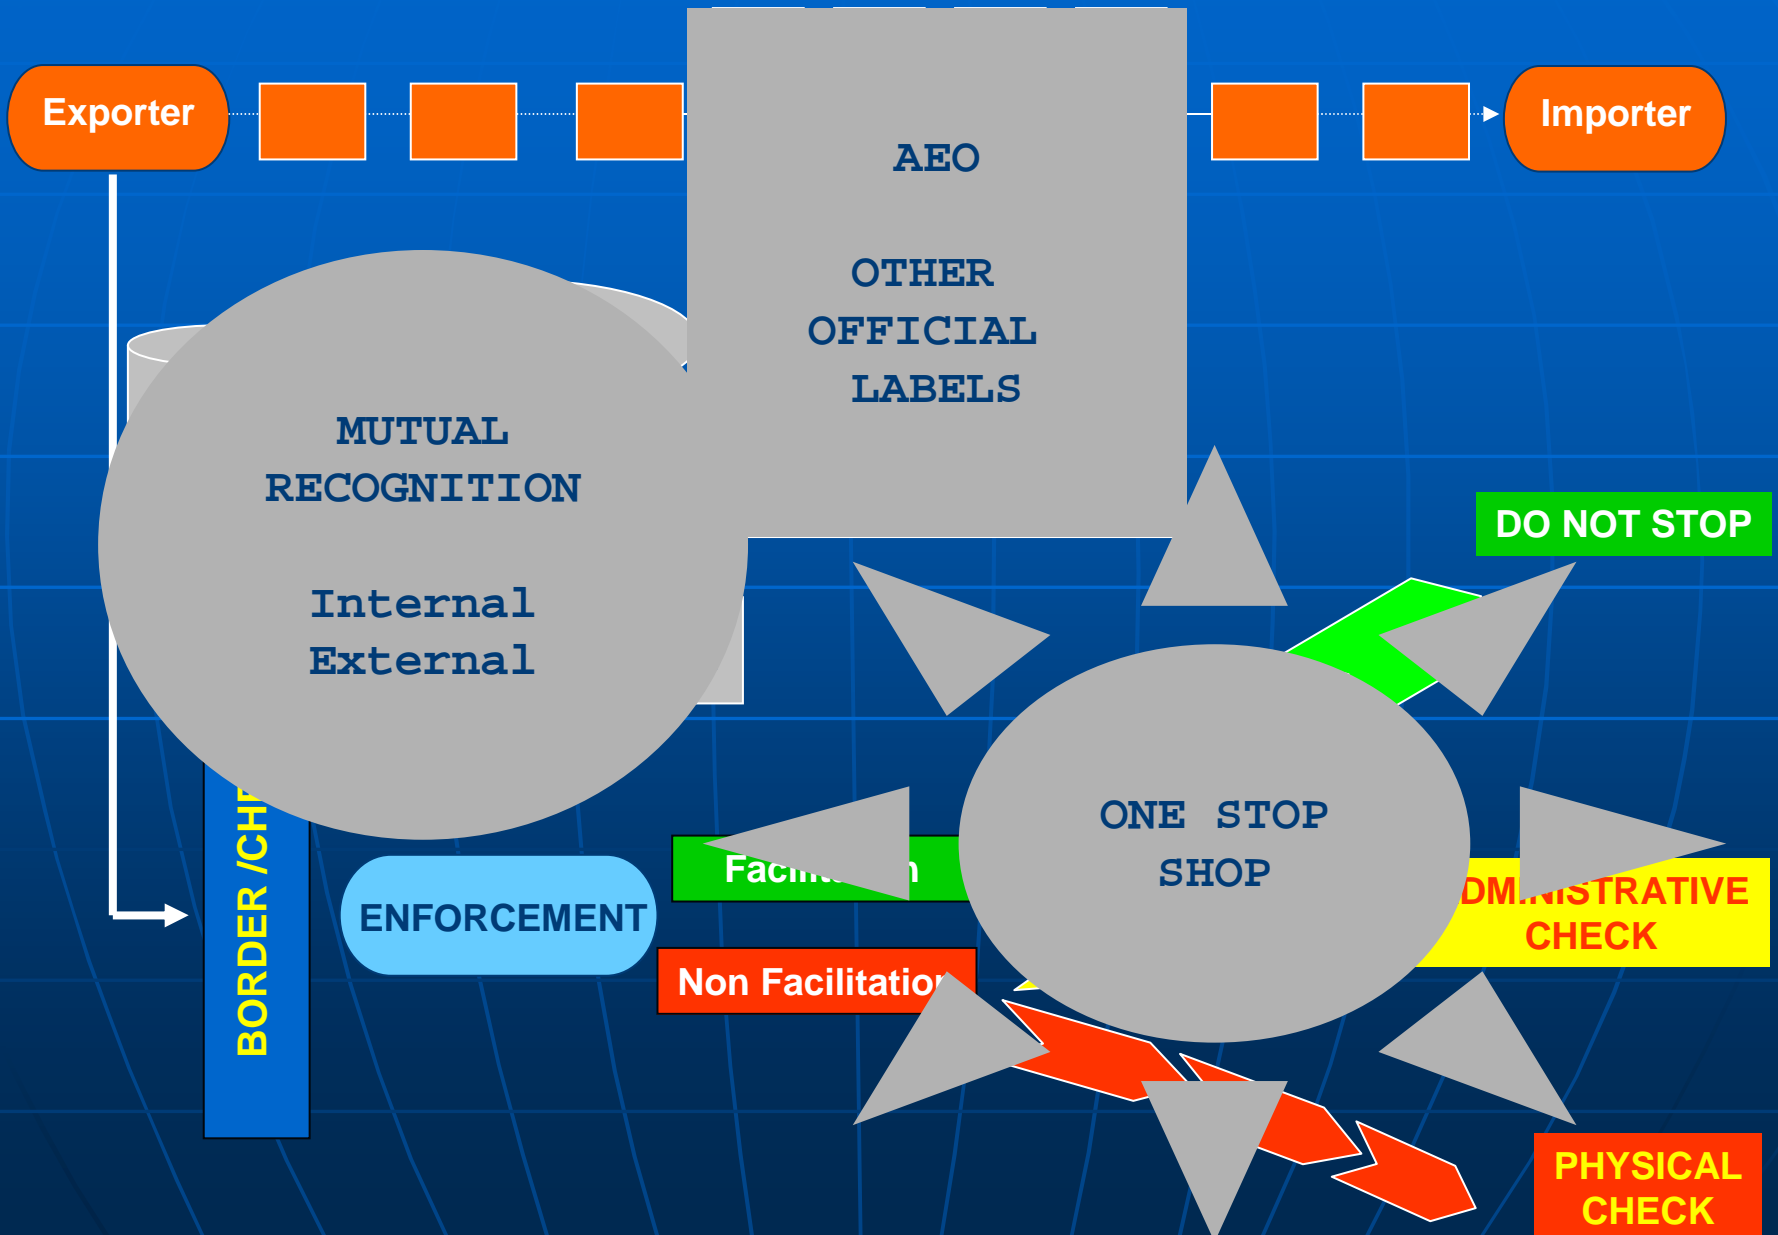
Exporter

Importer

AEO

OTHER OFFICIAL LABELS

MUTUAL RECOGNITION

Internal
External

DO NOT STOP

ONE STOP SHOP

BORDER /CH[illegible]

ENFORCEMENT

Facili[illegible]n

Non Facilitatio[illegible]

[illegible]DM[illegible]NISTRATIVE CHECK

PHYSICAL CHECK